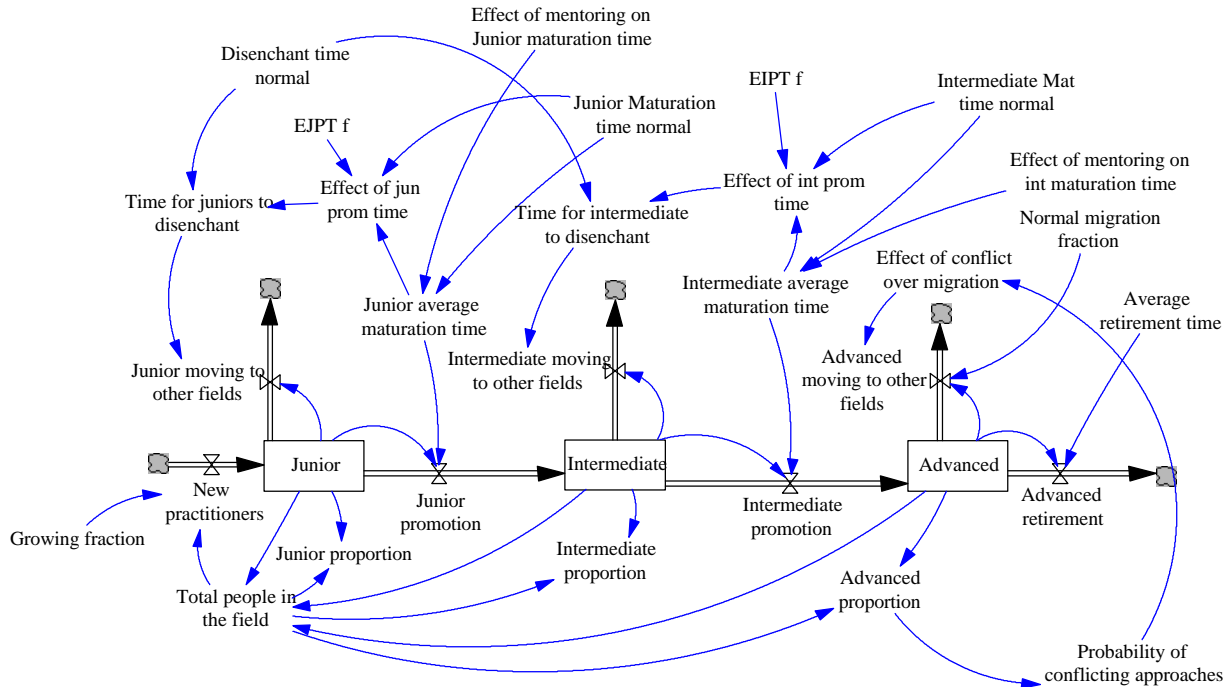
Effect of mentoring on Junior maturation time

Disenchant time normal

Junior Maturation time normal

EJPT f

EIPT f

Intermediate Mat time normal

Effect of jun prom time

Effect of int prom time

Effect of mentoring on int maturation time

Time for juniors to disenchant

Time for intermediate to disenchant

Normal migration fraction

Intermediate average maturation time

Effect of conflict over migration

Junior average maturation time

Average retirement time

Intermediate moving to other fields

Advanced moving to other fields

Junior moving to other fields

Junior

Intermediate

Advanced

New practitioners

Junior promotion

Intermediate promotion

Advanced retirement

Growing fraction

Junior proportion

Intermediate proportion

Advanced proportion

Total people in the field

Probability of conflicting approaches